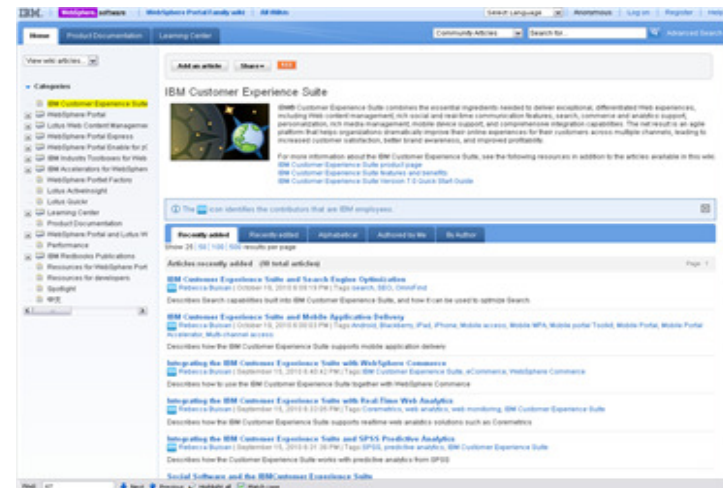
IBM. | WebSphere software | WebSphere Portal Family wiki | All Wikis

Select Language | Anonymous | Log in | Register | Help

Home | Product Documentation | Learning Center

Community Articles | Search for | Advanced Search

View wiki articles...

Categories

IBM Customer Experience Suite
WebSphere Portal
Lotus Web Content Managemen
WebSphere Portal Express
WebSphere Portal Enable for z/
WebSphere Portal Enable for z/
IBM Industry Toolboxes for Web
IBM Accelerators for WebSphere
WebSphere Portlet Factory
Lotus ActiveInsight
Lotus Quickr
Learning Center
Product Documentation
WebSphere Portal and Lotus W
Performance
IBM Redbooks Publications
Resources for WebSphere Port
Resources for developers
Spotlight
中文

Add an article | Share

IBM Customer Experience Suite

IBM® Customer Experience Suite combines the essential ingredients needed to deliver exceptional, differentiated Web experiences, including Web content management, rich social and real-time communication features, search, commerce and analytic support, personalization, rich media management, mobile device support, and comprehensive integration capabilities. The net result is an agile platform that helps organizations dramatically improve their online experiences for their customers across multiple channels, leading to increased customer satisfaction, better brand awareness, and improved profitability.

For more information about the IBM Customer Experience Suite, see the following resources in addition to the articles available in this wiki:
IBM Customer Experience Suite product page
IBM Customer Experience Suite features and benefits
IBM Customer Experience Suite Version 7.0 Quick Start Guide

The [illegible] icon identifies the contributors that are IBM employees.

Recently added | Recently edited | Alphabetical | Authored by Me | By Author

Show 25 | 50 | 100 | 500 results per page

Articles recently added (10 total articles)

Page 1

IBM Customer Experience Suite and Search Engine Optimization
Rebecca Buisan | October 18, 2010 6:09:19 PM | Tags: search, SEO, OmniFind
Describes Search capabilities built into IBM Customer Experience Suite, and how it can be used to optimize Search.

IBM Customer Experience Suite and Mobile Application Delivery
Rebecca Buisan | October 18, 2010 6:00:03 PM | Tags: Android, Blackberry, iPad, iPhone, Mobile access, Mobile MPA, Mobile portal Toolkit, Mobile Portal, Mobile Portal Accelerator, Multi-channel access
Describes how the IBM Customer Experience Suite supports mobile application delivery

Integrating the IBM Customer Experience Suite with WebSphere Commerce
Rebecca Buisan | September 15, 2010 6:40:42 PM | Tags: IBM Customer Experience Suite, eCommerce, WebSphere Commerce
Describes how to use the IBM Customer Experience Suite together with WebSphere Commerce

Integrating the IBM Customer Experience Suite with Real-Time Web Analytics
Rebecca Buisan | September 15, 2010 6:33:05 PM | Tags: Coremetrics, web analytics, web monitoring, IBM Customer Experience Suite
Describes how the IBM Customer Experience Suite supports realtime web analytics solutions such as Coremetrics

Integrating the IBM Customer Experience Suite and SPSS Predictive Analytics
Rebecca Buisan | September 15, 2010 6:31:36 PM | Tags: SPSS, predictive analytics, IBM Customer Experience Suite
Describes how the Customer Experience Suite works with predictive analytics from SPSS

Social Software and the IBMCustomer Experience Suite

Find: | Next | Previous | Highlight all | Match case